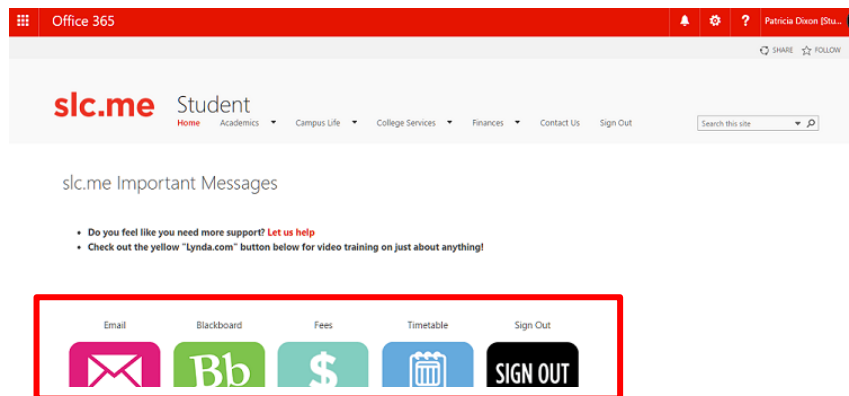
Office 365

? Patricia Dixon [Stu...

SHARE FOLLOW

slc.me Student

Home Academics Campus Life College Services Finances Contact Us Sign Out

Search this site

slc.me Important Messages

- Do you feel like you need more support? Let us help
- Check out the yellow "Lynda.com" button below for video training on just about anything!

Email Blackboard Fees Timetable Sign Out

Bb

$

SIGN OUT